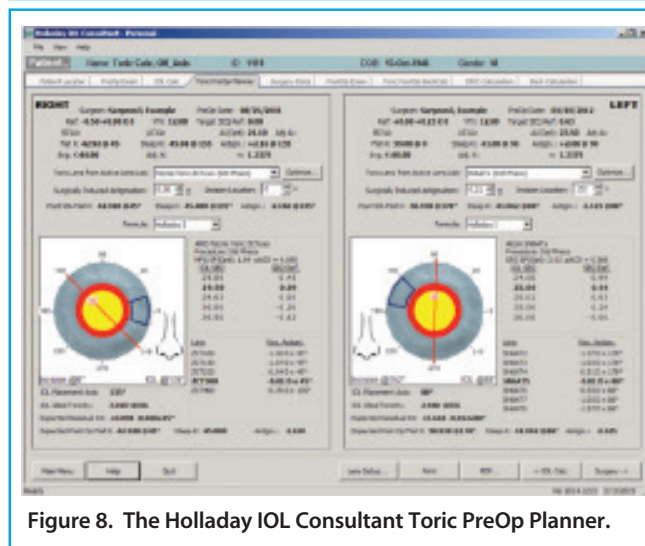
Holladay IOL Consultant - Personal

File View Help

Patient Name: Toric Calc, OR_Axis ID: 1101 DOB: 15-Oct-1946 Gender: M

RIGHT

Surgeon: Surgeon1, Example PreOp Date: 08/25/2013

LEFT

Surgeon: Surgeon1, Example PreOp Date: 08/08/2013

Surgically Induced Astigmatism:

Incision Location:

Formula: Holladay 1

Optimize...

Main Menu Help Exit

Lens Setup... Print PDF... << IOL Calc Surgery >>

Figure 8. The Holladay IOL Consultant Toric PreOp Planner.